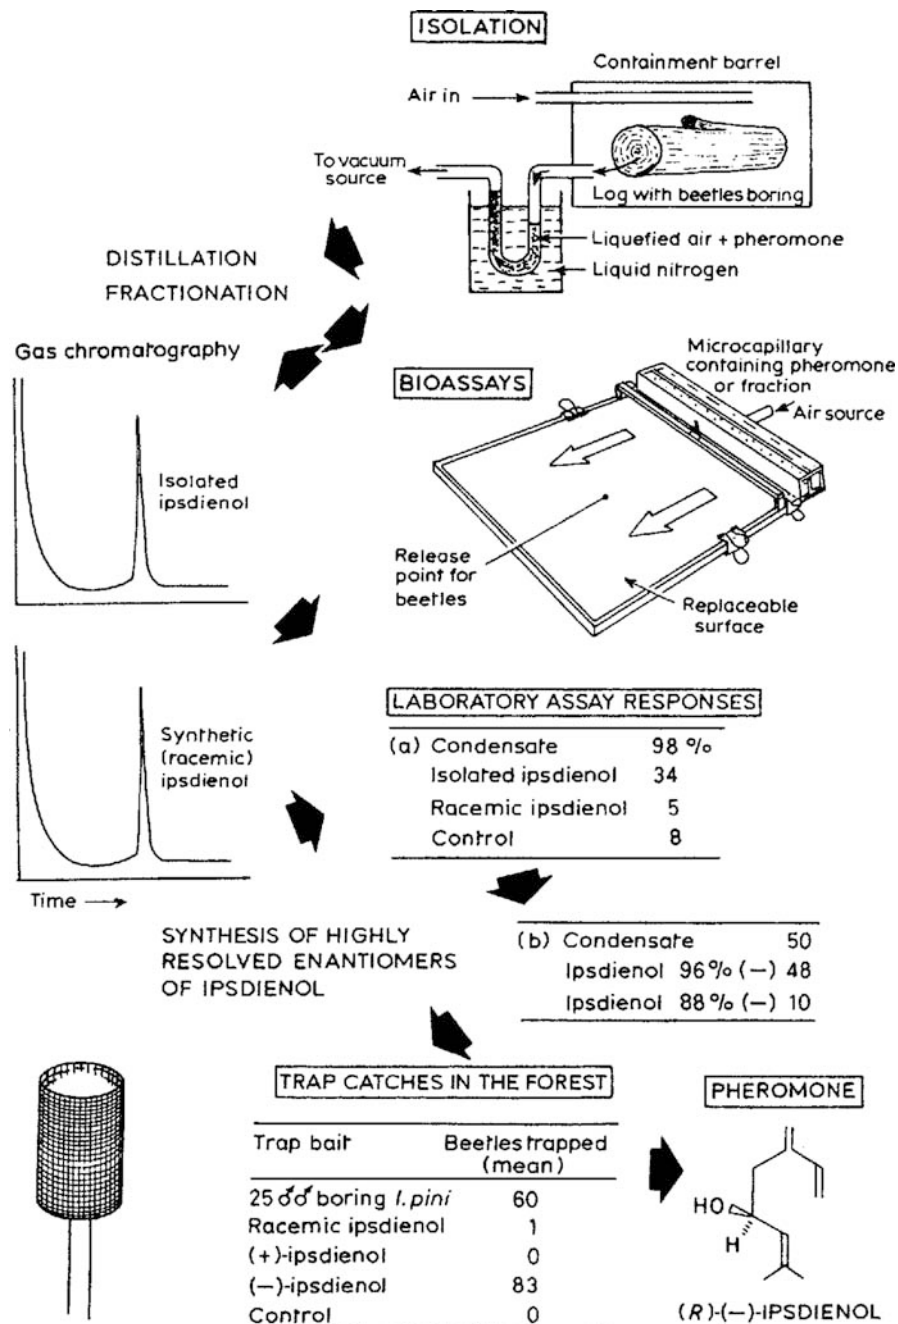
ISOLATION

Containment barrel

Air in

To vacuum source

Log with beetles boring

Liquefied air + pheromone

Liquid nitrogen

DISTILLATION

FRACTIONATION

Gas chromatography

Isolated ipsdienol

BIOASSAYS

Microcapillary containing pheromone or fraction

Air source

Release point for beetles

Replaceable surface

Synthetic (racemic) ipsdienol

Time →

LABORATORY ASSAY RESPONSES

| | | |
|---|---|---|
| (a) | Condensate | 98 % |
| | Isolated ipsdienol | 34 |
| | Racemic ipsdienol | 5 |
| | Control | 8 |

SYNTHESIS OF HIGHLY RESOLVED ENANTIOMERS OF IPSDIENOL

| | | |
|---|---|---|
| (b) | Condensate | 50 |
| | Ipsdienol 96 % (−) | 48 |
| | Ipsdienol 88 % (−) | 10 |

TRAP CATCHES IN THE FOREST

| Trap bait | Beetles trapped (mean) |
|---|---|
| 25 ♂♂ boring *I. pini* | 60 |
| Racemic ipsdienol | 1 |
| (+)-ipsdienol | 0 |
| (−)-ipsdienol | 83 |
| Control | 0 |

PHEROMONE

HO

H

(*R*)-(−)-IPSDIENOL